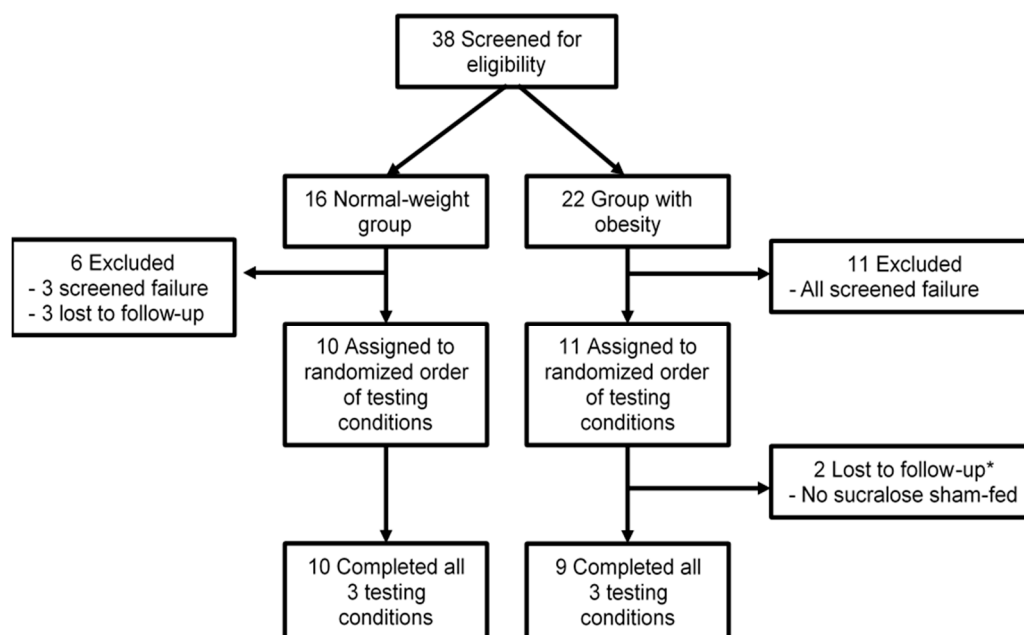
38 Screened for eligibility

16 Normal-weight group

22 Group with obesity

6 Excluded
- 3 screened failure
- 3 lost to follow-up

11 Excluded
- All screened failure

10 Assigned to randomized order of testing conditions

11 Assigned to randomized order of testing conditions

2 Lost to follow-up*
- No sucralose sham-fed

10 Completed all 3 testing conditions

9 Completed all 3 testing conditions